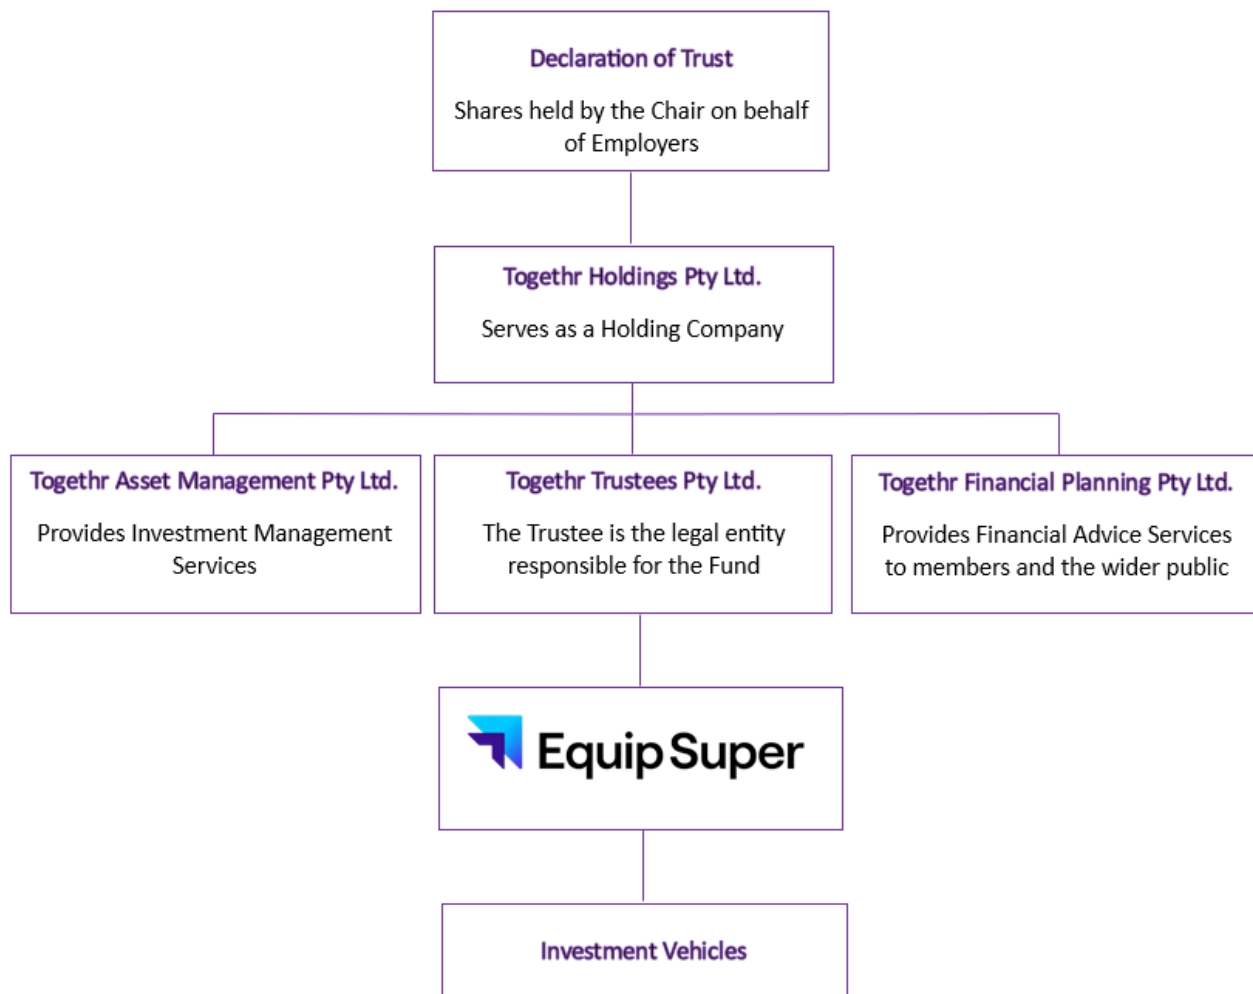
Declaration of Trust

Shares held by the Chair on behalf of Employers

Togethr Holdings Pty Ltd.

Serves as a Holding Company

Togethr Asset Management Pty Ltd.

Provides Investment Management Services

Togethr Trustees Pty Ltd.

The Trustee is the legal entity responsible for the Fund

Togethr Financial Planning Pty Ltd.

Provides Financial Advice Services to members and the wider public

Equip Super

Investment Vehicles